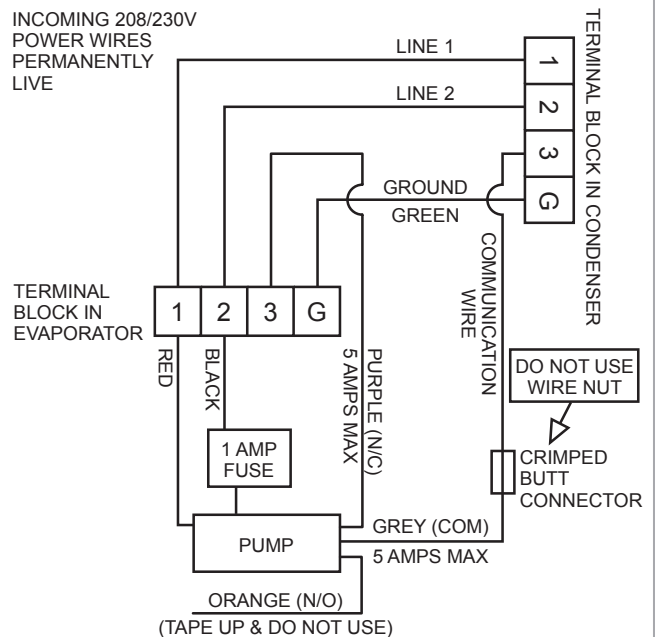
INCOMING 208/230V POWER WIRES PERMANENTLY LIVE

LINE 1

LINE 2

TERMINAL BLOCK IN CONDENSER

1
2
3
G

GROUND

GREEN

COMMUNICATION WIRE

TERMINAL BLOCK IN EVAPORATOR

1
2
3
G

RED

BLACK

PURPLE (N/C)

5 AMPS MAX

DO NOT USE WIRE NUT

1 AMP FUSE

CRIMPED BUTT CONNECTOR

PUMP

GREY (COM)

5 AMPS MAX

ORANGE (N/O)

(TAPE UP & DO NOT USE)